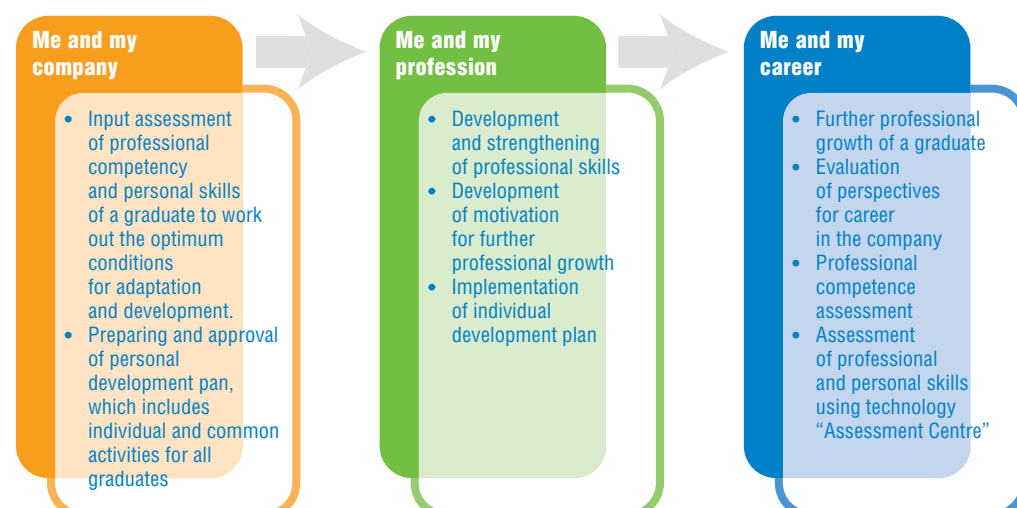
Me and my company

- Input assessment of professional competency and personal skills of a graduate to work out the optimum conditions for adaptation and development.
- Preparing and approval of personal development pan, which includes individual and common activities for all graduates

Me and my profession

- Development and strengthening of professional skills
- Development of motivation for further professional growth
- Implementation of individual development plan

Me and my career

- Further professional growth of a graduate
- Evaluation of perspectives for career in the company
- Professional competence assessment
- Assessment of professional and personal skills using technology "Assessment Centre"